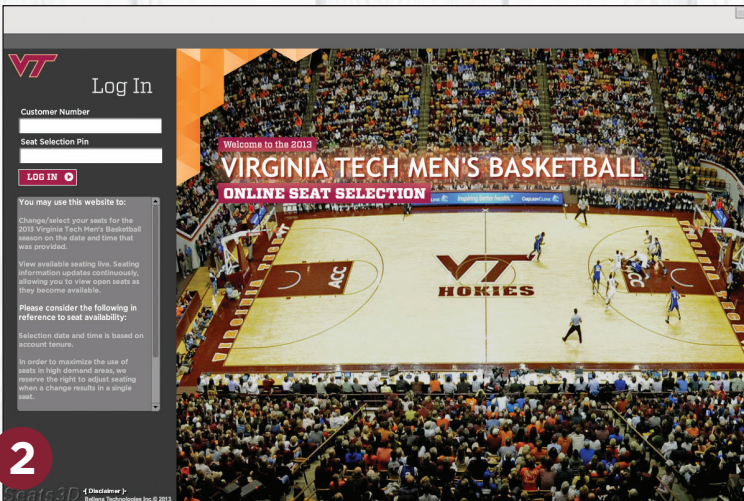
VT

Log In

Customer Number

Seat Selection Pin

LOG IN

You may use this website to:

Change/select your seats for the 2013 Virginia Tech Men's Basketball season on the date and time that was provided.

View available seating live. Seating information updates continuously, allowing you to view open seats as they become available.

Please consider the following in reference to seat availability:

Selection date and time is based on account tenure.

In order to maximize the use of seats in high demand areas, we reserve the right to adjust seating when a change results in a single seat.

2

Seats3D { Disclaimer }
Bafiana Technologies Inc © 2013

Welcome to the 2013

VIRGINIA TECH MEN'S BASKETBALL

ONLINE SEAT SELECTION

ACC

VT

HOKIES